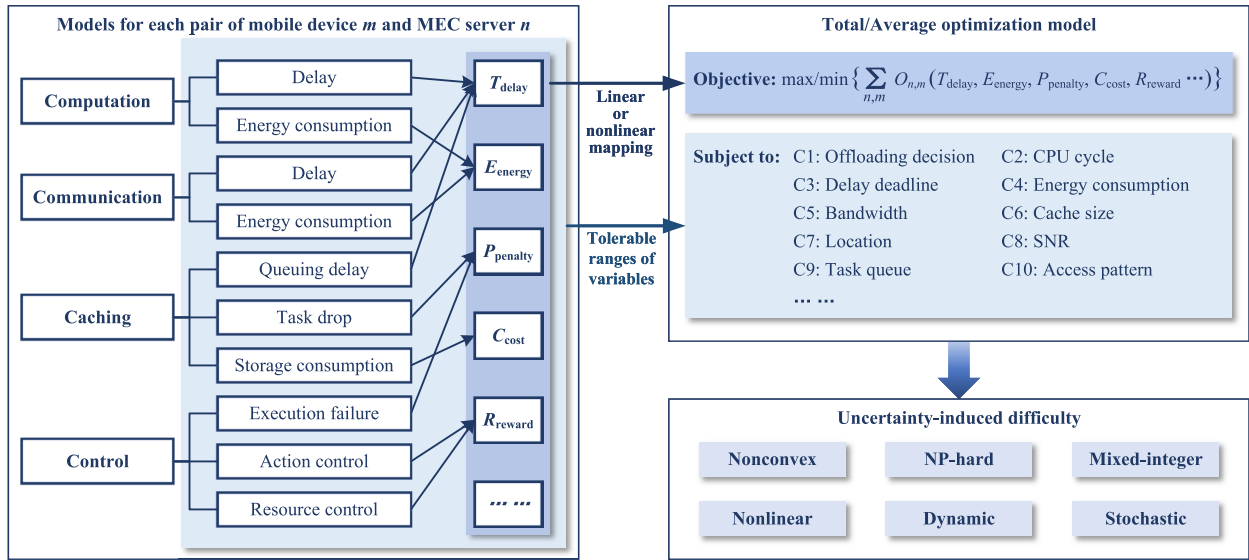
Models for each pair of mobile device *m* and MEC server *n*

Computation
Delay
Energy consumption

Communication
Delay
Energy consumption

Caching
Queuing delay
Task drop
Storage consumption

Control
Execution failure
Action control
Resource control

$T_{\text{delay}}$
$E_{\text{energy}}$
$P_{\text{penalty}}$
$C_{\text{cost}}$
$R_{\text{reward}}$
… …

Linear or nonlinear mapping

Tolerable ranges of variables

Total/Average optimization model

Objective: max/min $\left\{ \sum_{n,m} O_{n,m}(T_{\text{delay}}, E_{\text{energy}}, P_{\text{penalty}}, C_{\text{cost}}, R_{\text{reward}} \cdots) \right\}$

Subject to: C1: Offloading decision
C2: CPU cycle
C3: Delay deadline
C4: Energy consumption
C5: Bandwidth
C6: Cache size
C7: Location
C8: SNR
C9: Task queue
C10: Access pattern
… …

Uncertainty-induced difficulty

Nonconvex
NP-hard
Mixed-integer
Nonlinear
Dynamic
Stochastic